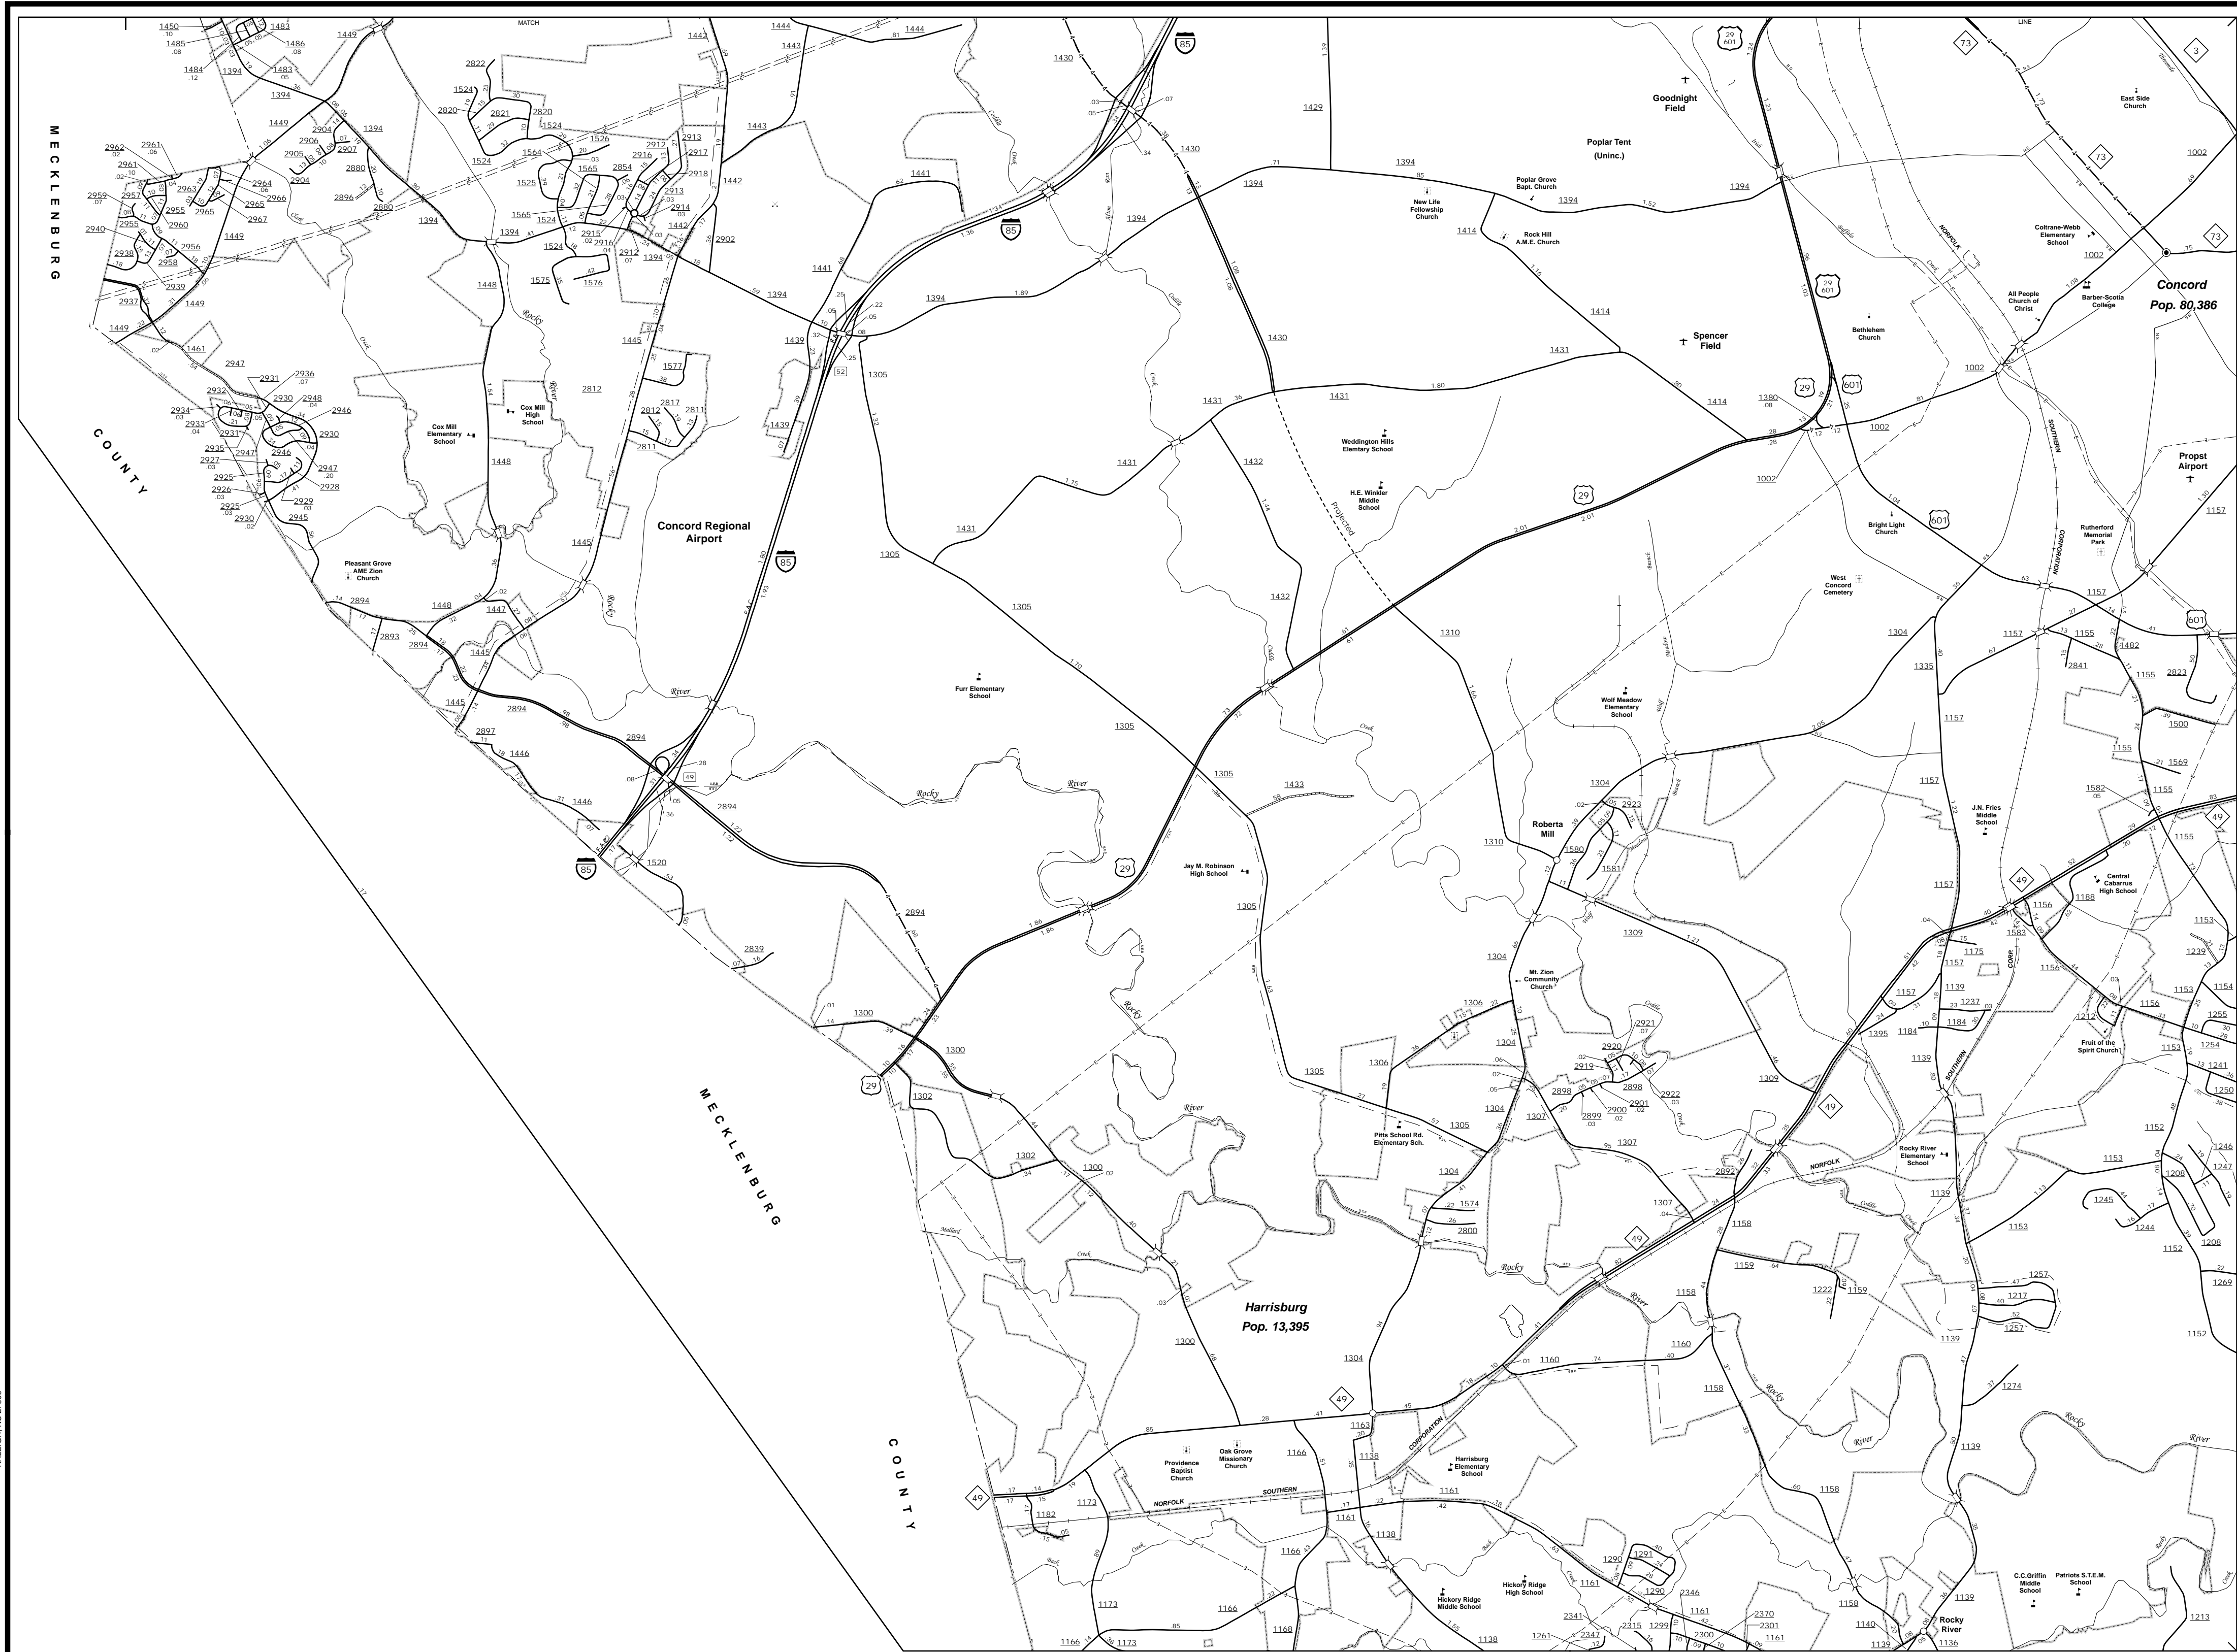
MATCH
LINE

MECKLENBURG
COUNTY
MECKLENBURG
COUNTY

Concord
Pop. 80,386

Harrisburg
Pop. 13,395

Concord Regional Airport

Poplar Tent
(Uninc.)

Goodnight Field
Spencer Field
Propst Airport
Roberta Mill
Rocky River

East Side Church
Coltrane-Webb Elementary School
All People Church of Christ
Barber-Scotia College
Bethlehem Church
New Life Fellowship Church
Poplar Grove Bapt. Church
Rock Hill A.M.E. Church
Weddington Hills Elemtary School
H.E. Winkler Middle School
Bright Light Church
Rutherford Memorial Park
West Concord Cemetery
Cox Mill High School
Cox Mill Elementary School
Pleasant Grove AME Zion Church
Furr Elementary School
Wolf Meadow Elementary School
J.N. Fries Middle School
Central Cabarrus High School
Jay M. Robinson High School
Mt. Zion Community Church
Fruit of the Spirit Church
Pitts School Rd. Elementary Sch.
Rocky River Elementary School
Providence Baptist Church
Oak Grove Missionary Church
Harrisburg Elementary School
Hickory Ridge Middle School
Hickory Ridge High School
C.C.Griffin Middle School
Patriots S.T.E.M. School

Rocky River
Coddle Creek
Buffalo Creek
Back Creek
Mallard Creek
Wolf Meadow Branch
Projected

NORFOLK
SOUTHERN
CORPORATION
CORP.

85
29
601
73
3
49
52
29 601

1450 1483 1485 1486 1484 1483 1394 1449 1394 1449 1394 2962 2961 2961 2959 2957 2955 2940 2938 2937 2939 2963 2960 2955 2956 2958 2964 2965 2965 2966 2967 2904 2906 2907 2905 2904 2880 2880 2896 1394 1449 1449 1461 2822 1524 2820 2821 2820 1524 1526 1524 1564 1565 2854 1525 1565 1524 1524 2912 2913 2916 2917 2918 2913 2914 1442 2915 2916 2912 1394 1575 1576 2902 1442 1443 1444 1444 1443 1448 1445 1577 2812 2812 2817 2811 2811 1448 1445 1441 1441 1439 1439 1394 1394 1305 1430 1429 1430 1394 1394 1394 1394 1394 1414 1414 1414 1430 1431 1431 1431 1431 1431 1432 1432 1433 1305 1305 1305 1305 1305 1310 1310 1380 1002 1002 1002 1002 1002 1157 1157 1157 1157 1157 1157 1304 1335 1155 2841 1482 1155 2823 1500 1155 1569 1582 1155 1155 1153 1239 1153 1154 1156 1255 1254 1241 1250 1153 1188 1156 1156 1583 1175 1157 1139 1237 1184 1184 1212 1395 1139 1152 1153 1246 1247 1208 1245 1244 1152 1208 1269 1257 1217 1257 1152 1274 1139 1139 1139 1139 1158 1158 1158 1159 1222 1159 1158 1160 1160 1158 1213 1140 1136 1304 2923 1580 1581 1309 1309 1304 1306 1304 2921 2920 2919 2898 2898 2900 2901 2899 2922 1304 1307 1307 1304 1574 2800 1307 2892 1306 1305 1300 1300 1302 1302 1300 1300 1304 1163 1138 1166 1161 1161 1138 1166 1166 1173 1182 1173 1166 1173 1168 1290 1291 1290 1161 2346 1161 2370 2301 2300 1161 2315 1299 2347 1261 2341 1138 2894 2893 2894 1448 1447 1445 1445 2894 2897 1446 1446 2894 2894 1520 2894 2839 2947 2931 2936 2932 2930 2948 2946 2934 2933 2931 2930 2935 2927 2946 2947 2925 2928 2926 2929 2925 2945 2930 2894 1.89 1.80 1.75 2.01 2.01 1.52 1.86 1.86 2.05 1.27 1.04 1.22 1.23 1.03 1.62 1.44 1.16 1.06 1.09 1.30 1.64 1.22 1.36 1.32